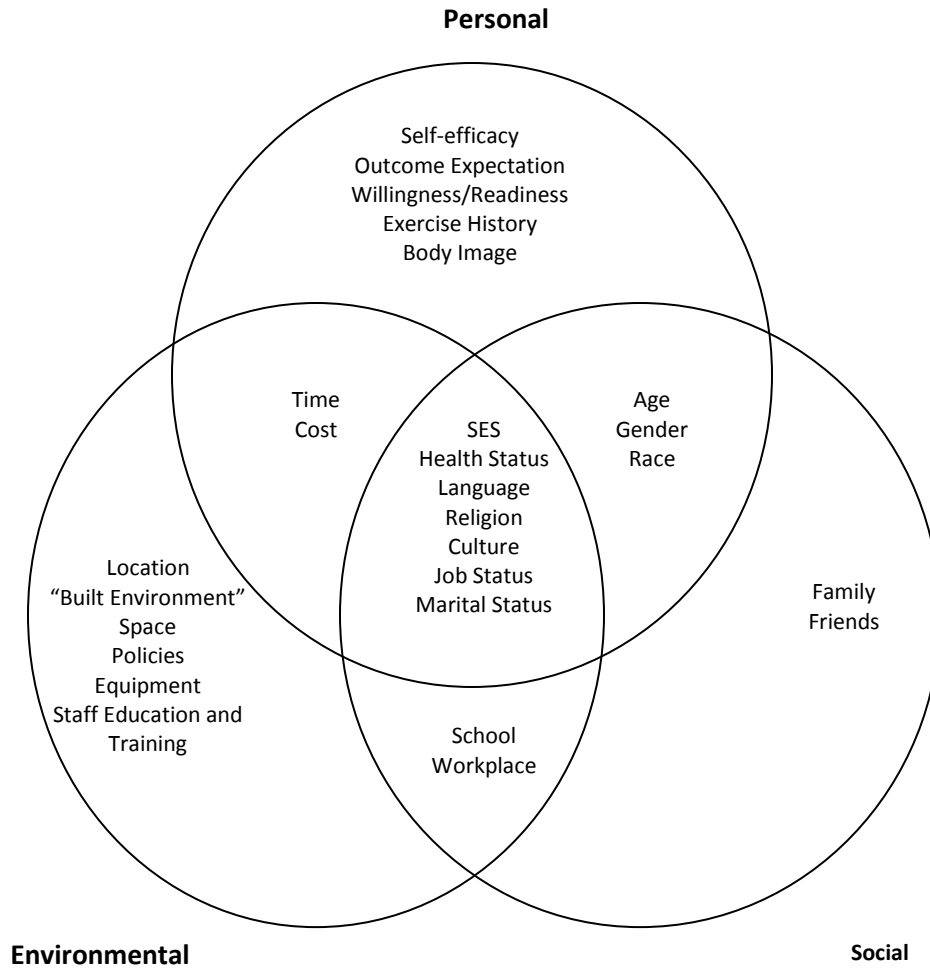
Personal

Self-efficacy
Outcome Expectation
Willingness/Readiness
Exercise History
Body Image

Time
Cost

SES
Health Status
Language
Religion
Culture
Job Status
Marital Status

Age
Gender
Race

Location
"Built Environment"
Space
Policies
Equipment
Staff Education and Training

Family
Friends

School
Workplace

Environmental

Social